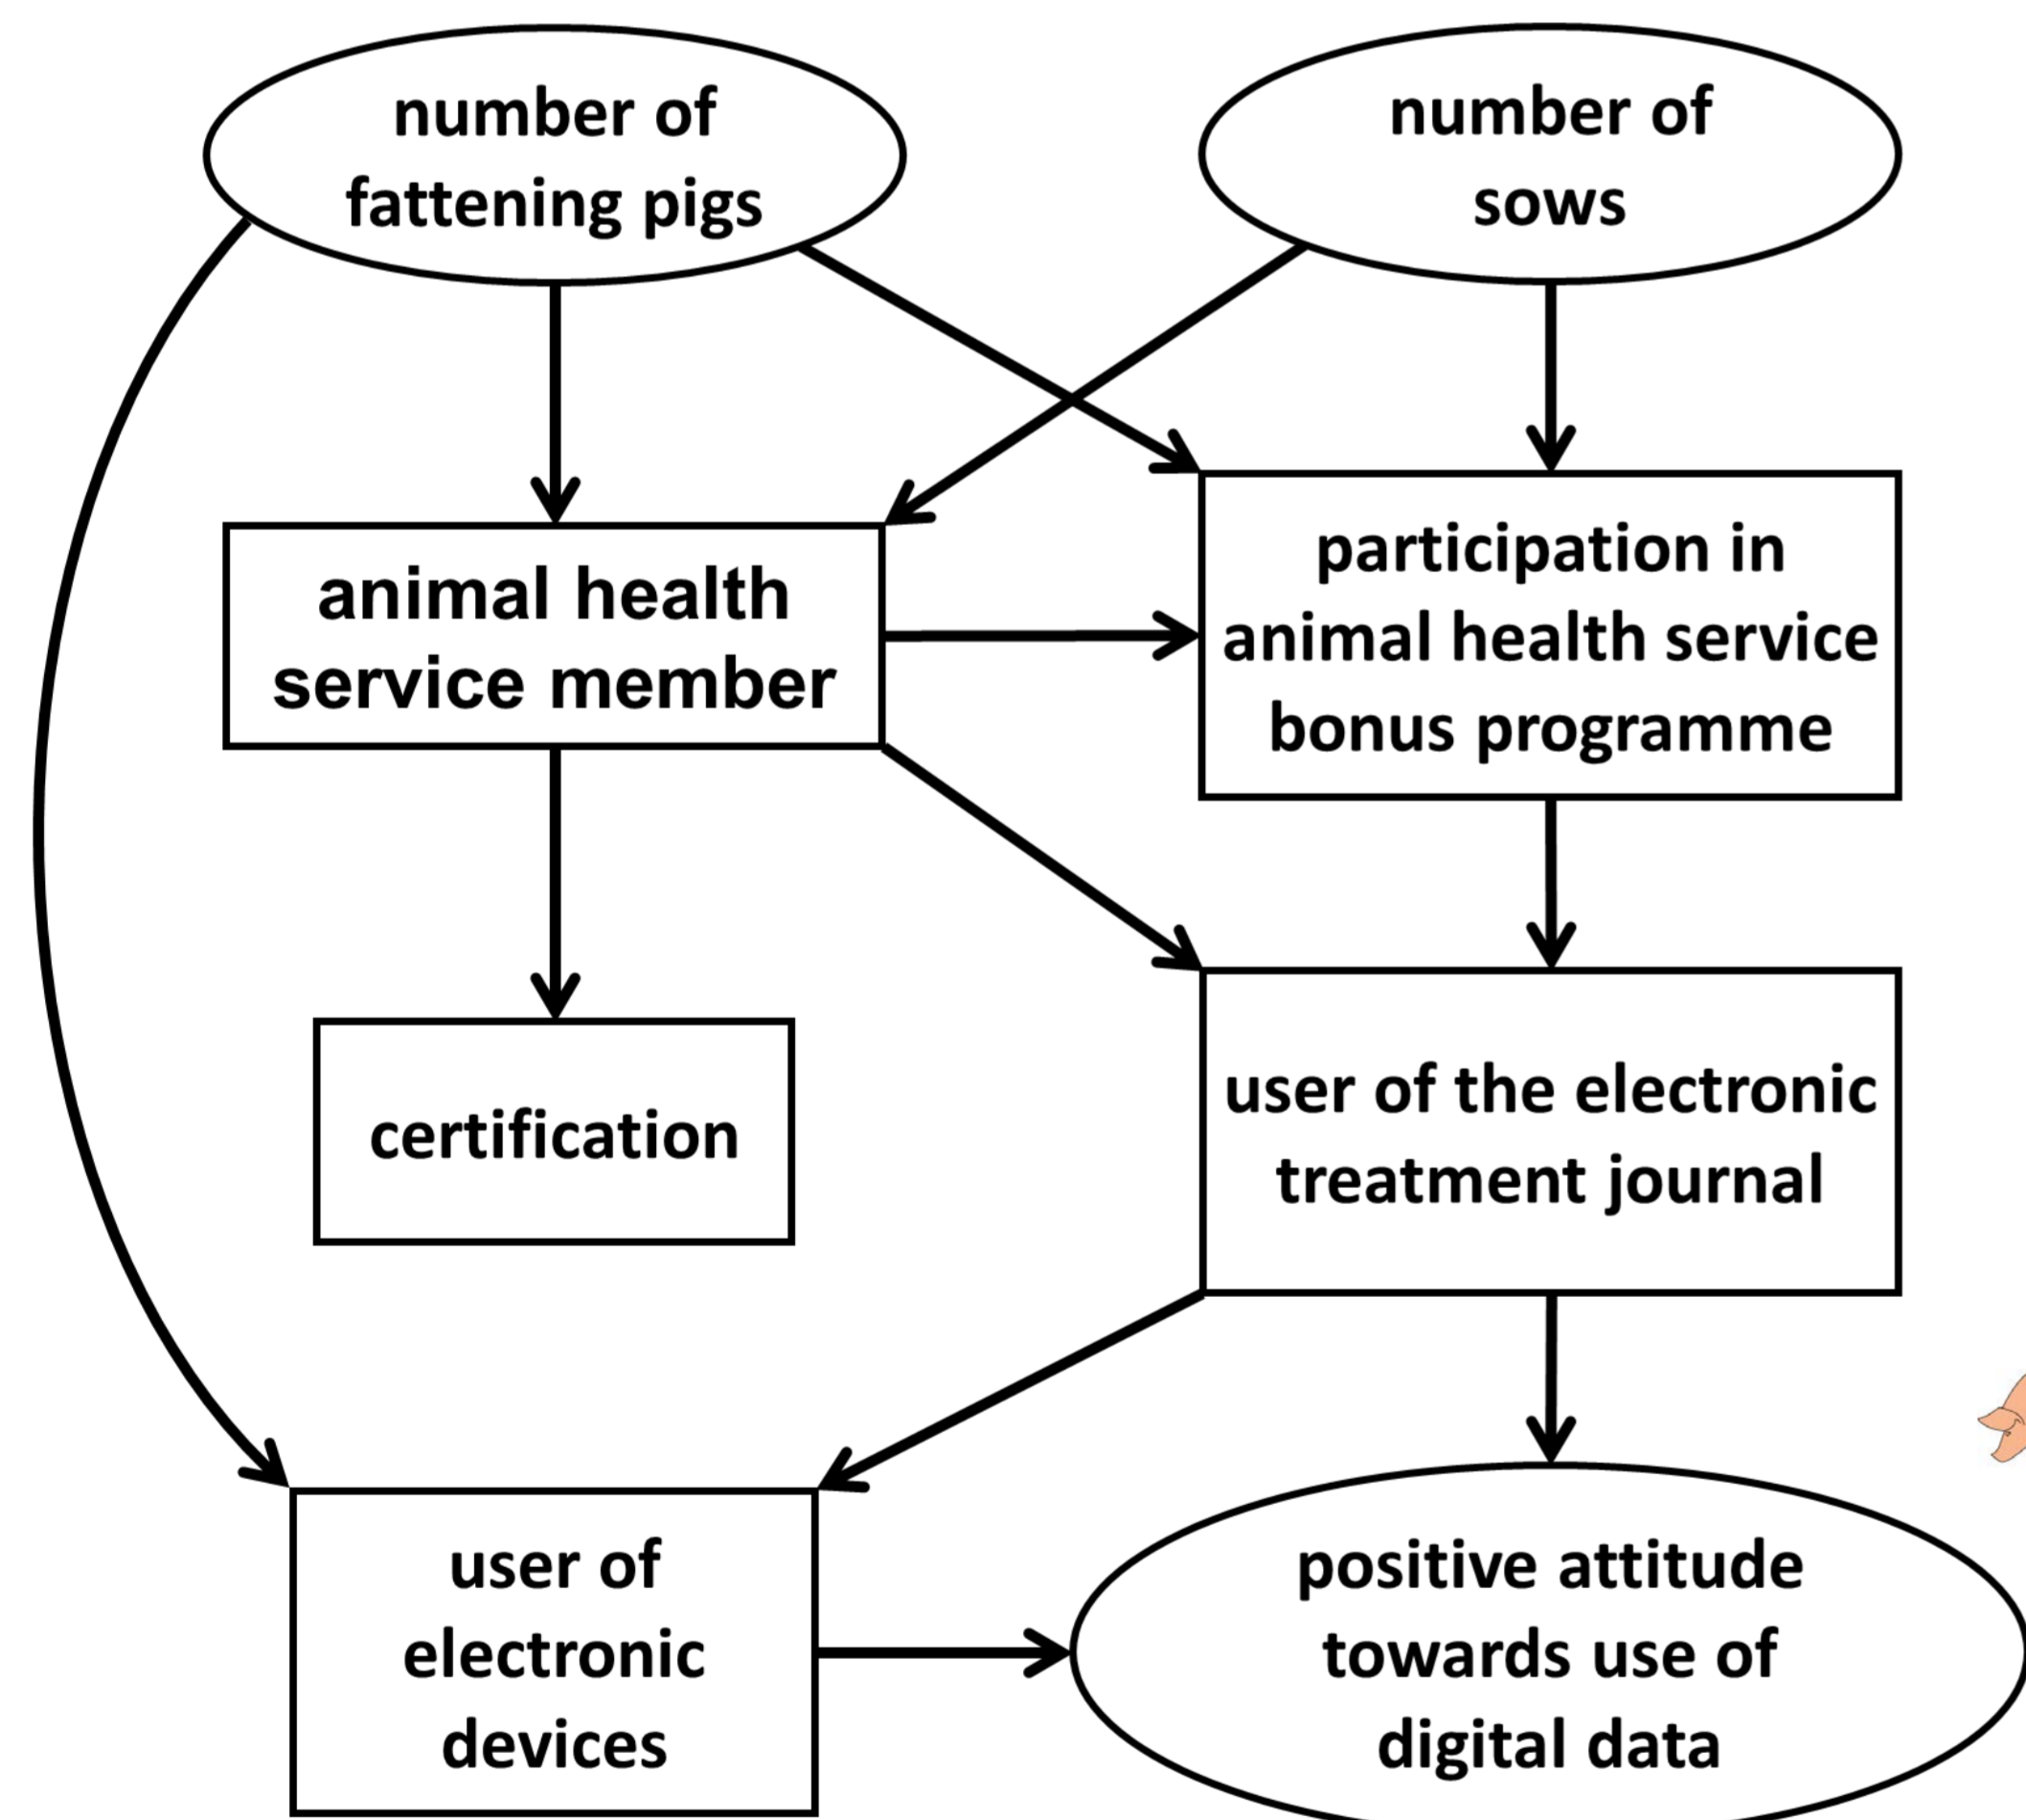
number of fattening pigs

number of sows

animal health service member

participation in animal health service bonus programme

certification

user of the electronic treatment journal

user of electronic devices

positive attitude towards use of digital data